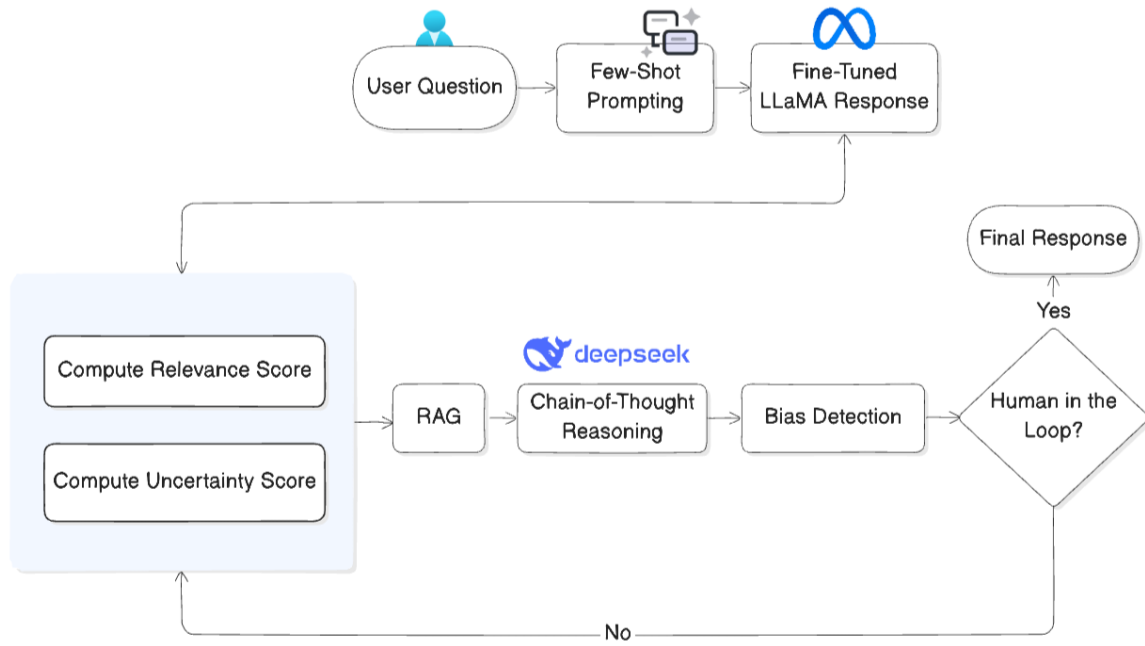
User Question

Few-Shot Prompting

Fine-Tuned LLaMA Response

Final Response

Yes

Compute Relevance Score

Compute Uncertainty Score

deepseek

RAG

Chain-of-Thought Reasoning

Bias Detection

Human in the Loop?

No